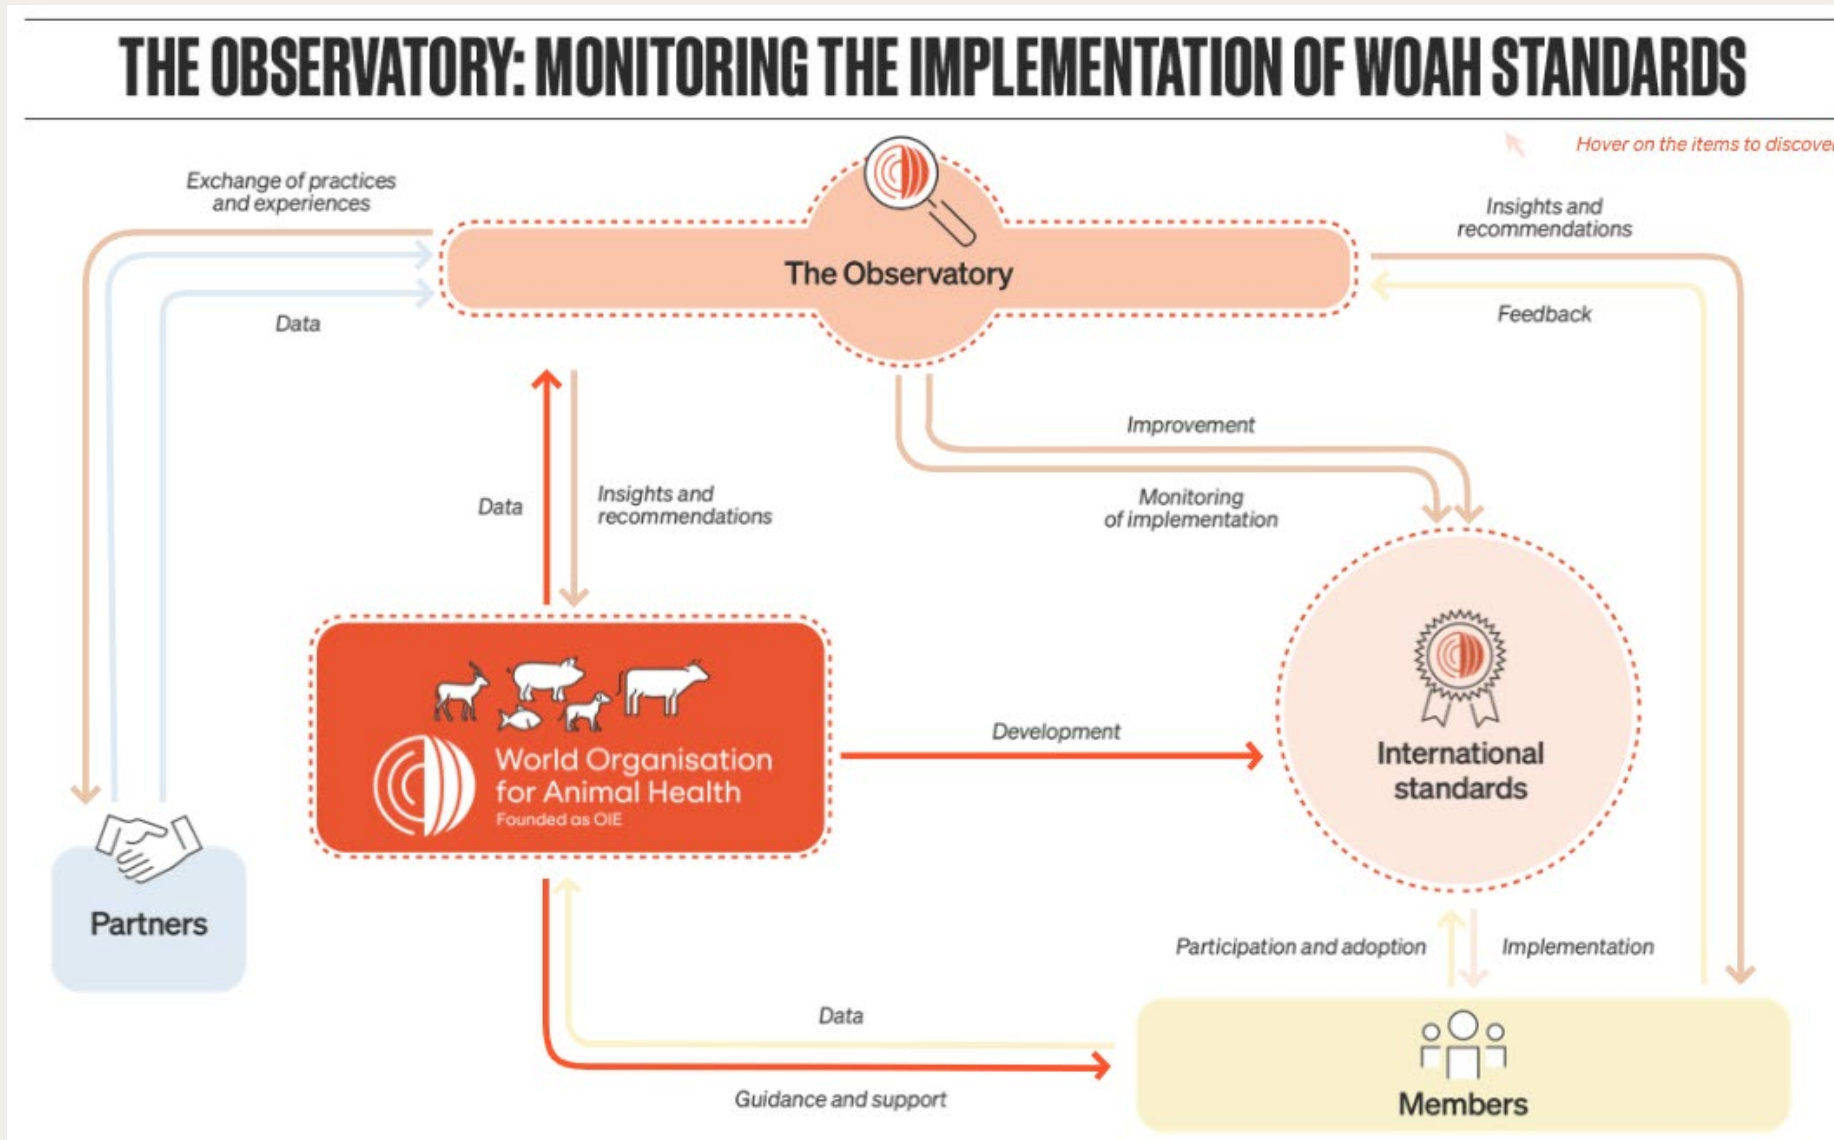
THE OBSERVATORY: MONITORING THE IMPLEMENTATION OF WOAH STANDARDS

Hover on the items to discove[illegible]

Exchange of practices and experiences

The Observatory

Insights and recommendations

Data

Feedback

Improvement

Data

Insights and recommendations

Monitoring of implementation

World Organisation for Animal Health
Founded as OIE

Development

International standards

Partners

Participation and adoption

Implementation

Data

Members

Guidance and support